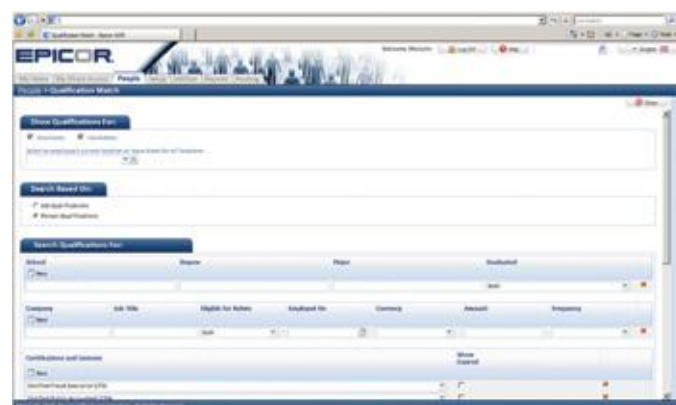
EPICOR

People

People > Qualification Match

Show Qualifications For:

Search Based On:

Search Qualifications For:

School | Degree | Major | Graduated

Company | Job Title | Eligible for Rehire | Employed On | Currency | Amount | Frequency

Certifications and Licenses

Show Expired

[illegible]